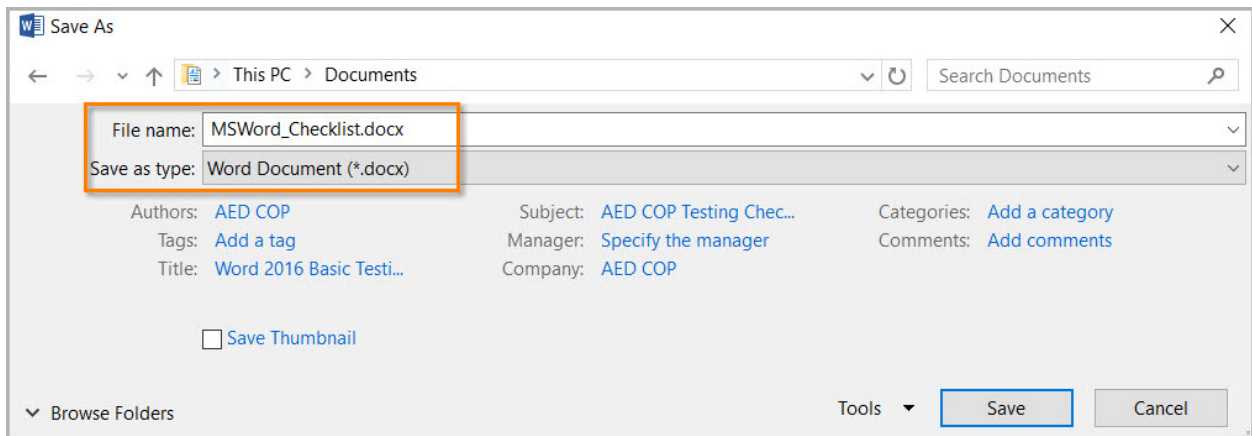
Save As

This PC > Documents

Search Documents

File name: MSWord_Checklist.docx

Save as type: Word Document (*.docx)

Authors: AED COP
Tags: Add a tag
Title: Word 2016 Basic Testi...

Subject: AED COP Testing Chec...
Manager: Specify the manager
Company: AED COP

Categories: Add a category
Comments: Add comments

Save Thumbnail

Browse Folders

Tools

Save

Cancel